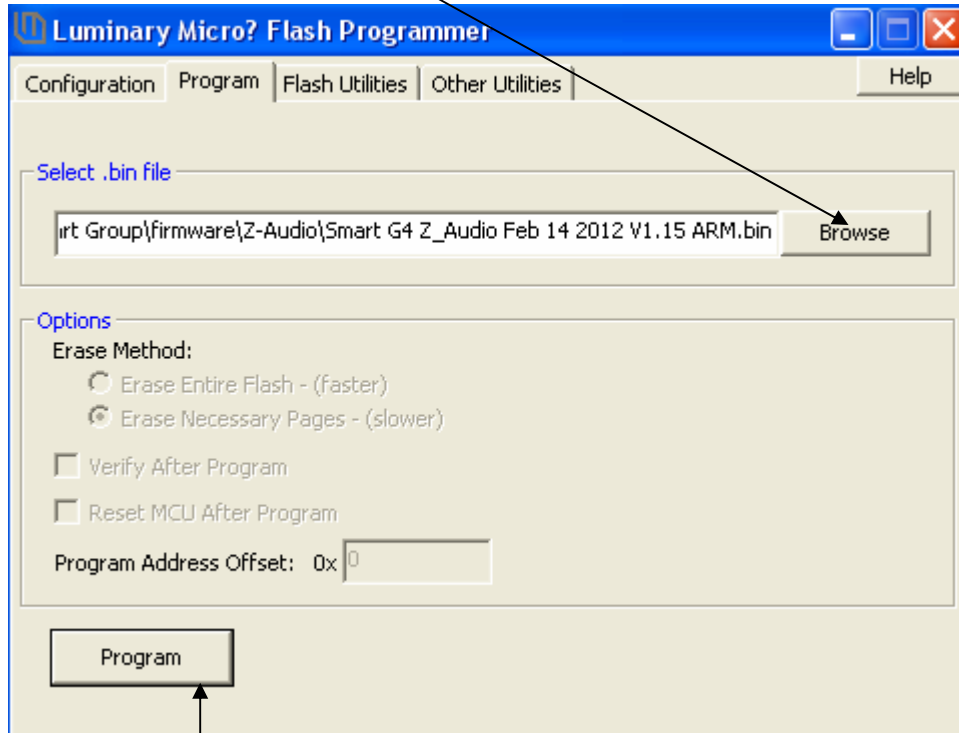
Luminary Micro? Flash Programmer

Configuration | Program | Flash Utilities | Other Utilities

Help

Select .bin file

ırt Group\firmware\Z-Audio\Smart G4 Z_Audio Feb 14 2012 V1.15 ARM.bin

Browse

Options

Erase Method:

Erase Entire Flash - (faster)

Erase Necessary Pages - (slower)

Verify After Program

Reset MCU After Program

Program Address Offset: 0x 0

Program